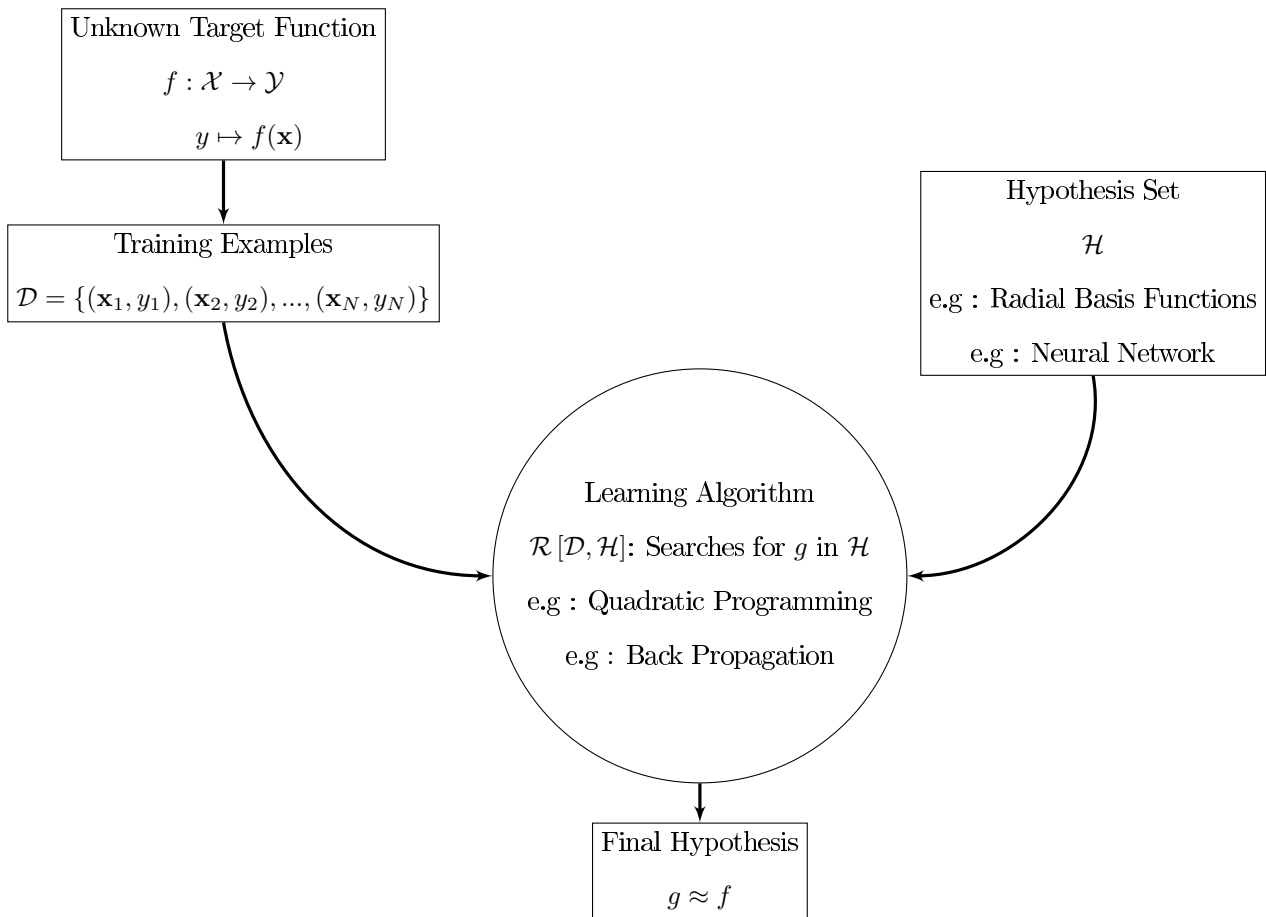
Unknown Target Function

$f : \mathcal{X} \to \mathcal{Y}$

$y \mapsto f(\mathbf{x})$

Training Examples

$\mathcal{D} = \{(\mathbf{x}_1, y_1), (\mathbf{x}_2, y_2), ..., (\mathbf{x}_N, y_N)\}$

Hypothesis Set

$\mathcal{H}$

e.g : Radial Basis Functions

e.g : Neural Network

Learning Algorithm

$\mathcal{R}[\mathcal{D}, \mathcal{H}]$: Searches for $g$ in $\mathcal{H}$

e.g : Quadratic Programming

e.g : Back Propagation

Final Hypothesis

$g \approx f$